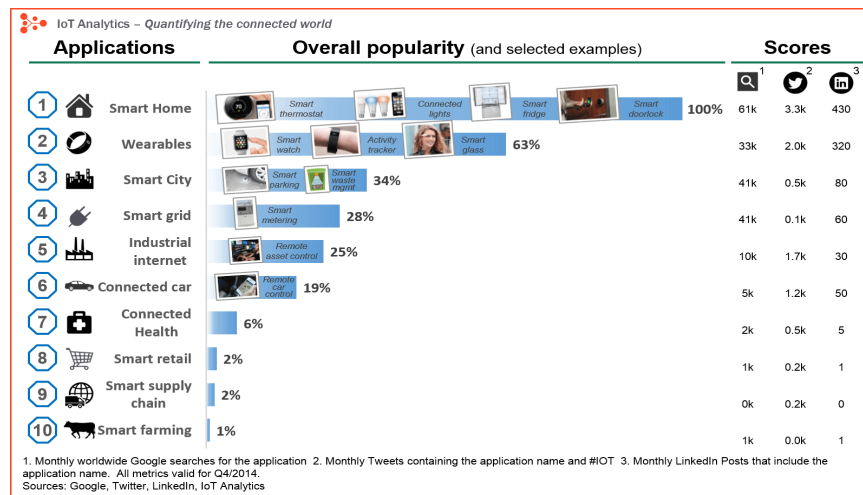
IoT Analytics – Quantifying the connected world

| Applications | Overall popularity (and selected examples) | Search$^1$ | Twitter$^2$ | LinkedIn$^3$ |
|---|---|---|---|---|
| 1 Smart Home | Smart thermostat, Connected lights, Smart fridge, Smart doorlock 100% | 61k | 3.3k | 430 |
| 2 Wearables | Smart watch, Activity tracker, Smart glass 63% | 33k | 2.0k | 320 |
| 3 Smart City | Smart parking, Smart waste mgmt 34% | 41k | 0.5k | 80 |
| 4 Smart grid | Smart metering 28% | 41k | 0.1k | 60 |
| 5 Industrial internet | Remote asset control 25% | 10k | 1.7k | 30 |
| 6 Connected car | Remote car control 19% | 5k | 1.2k | 50 |
| 7 Connected Health | 6% | 2k | 0.5k | 5 |
| 8 Smart retail | 2% | 1k | 0.2k | 1 |
| 9 Smart supply chain | 2% | 0k | 0.2k | 0 |
| 10 Smart farming | 1% | 1k | 0.0k | 1 |

Scores

1. Monthly worldwide Google searches for the application 2. Monthly Tweets containing the application name and #IOT 3. Monthly LinkedIn Posts that include the application name. All metrics valid for Q4/2014.
Sources: Google, Twitter, LinkedIn, IoT Analytics